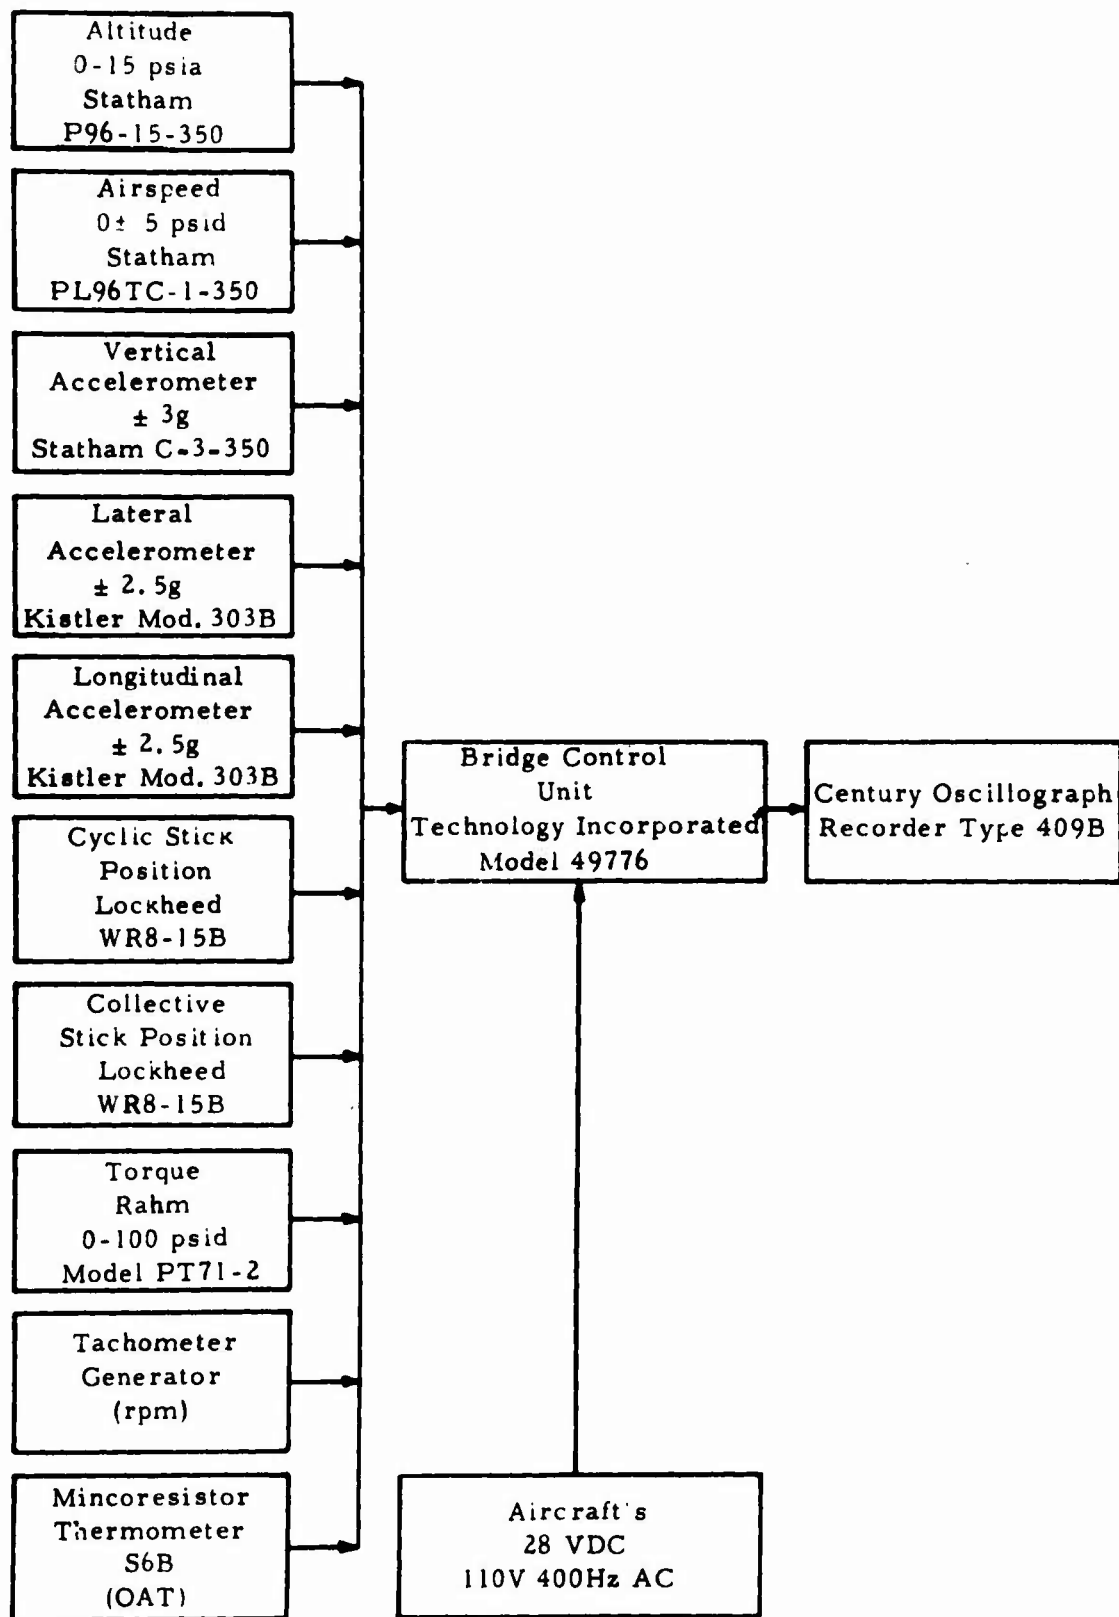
Altitude
0-15 psia
Statham
P96-15-350

Airspeed
0± 5 psid
Statham
PL96TC-1-350

Vertical
Accelerometer
± 3g
Statham C-3-350

Lateral
Accelerometer
± 2.5g
Kistler Mod. 303B

Longitudinal
Accelerometer
± 2.5g
Kistler Mod. 303B

Cyclic Stick
Position
Lockheed
WR8-15B

Collective
Stick Position
Lockheed
WR8-15B

Torque
Rahm
0-100 psid
Model PT71-2

Tachometer
Generator
(rpm)

Mincoresistor
Thermometer
S6B
(OAT)

Bridge Control
Unit
Technology Incorporated
Model 49776

Century Oscillograph
Recorder Type 409B

Aircraft's
28 VDC
110V 400Hz AC